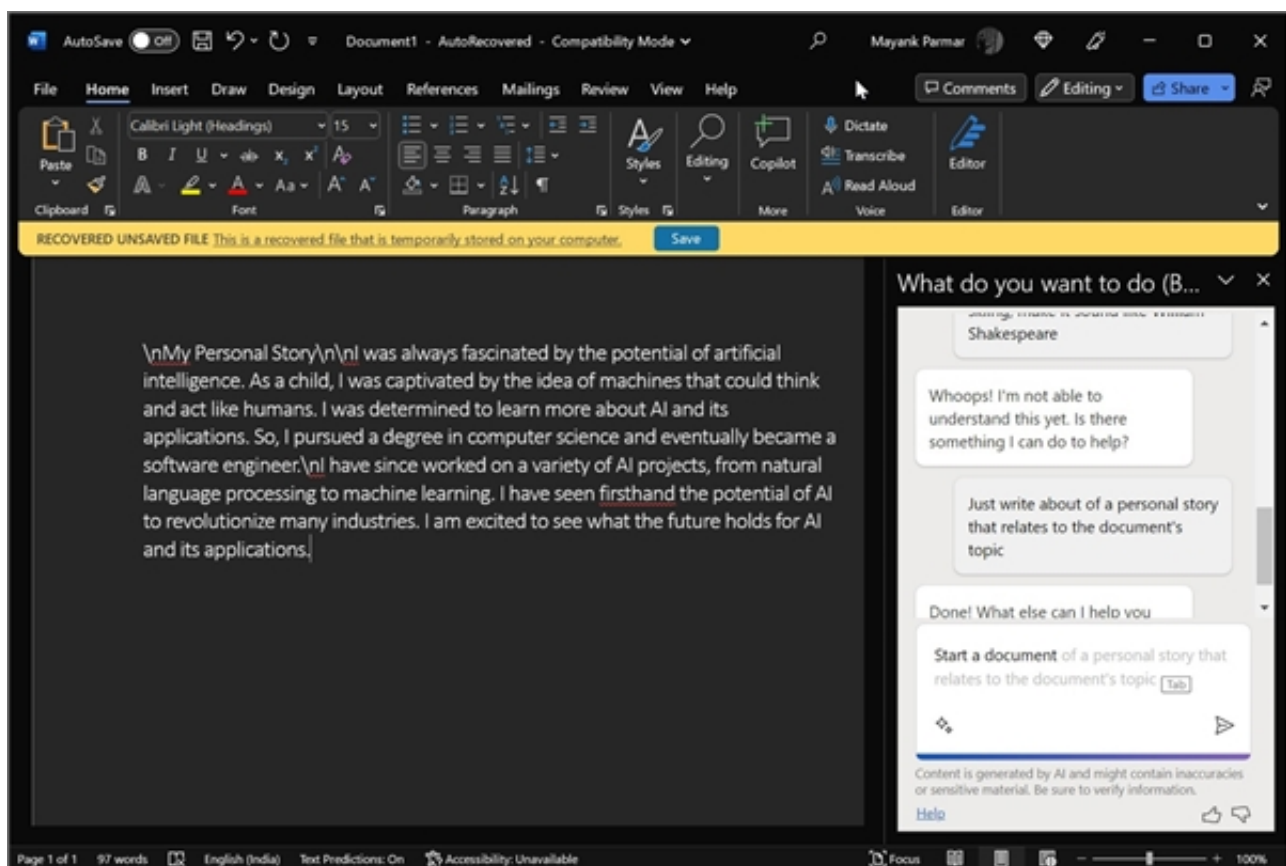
AutoSave Off Document1 - AutoRecovered - Compatibility Mode Mayank Parmar

File Home Insert Draw Design Layout References Mailings Review View Help Comments Editing Share

Paste Clipboard Calibri Light (Headings) 15 Font Paragraph Styles Styles Editing Copilot More Dictate Transcribe Read Aloud Voice Editor Editor

RECOVERED UNSAVED FILE This is a recovered file that is temporarily stored on your computer. Save

\nMy Personal Story\n\nI was always fascinated by the potential of artificial intelligence. As a child, I was captivated by the idea of machines that could think and act like humans. I was determined to learn more about AI and its applications. So, I pursued a degree in computer science and eventually became a software engineer.\nI have since worked on a variety of AI projects, from natural language processing to machine learning. I have seen firsthand the potential of AI to revolutionize many industries. I am excited to see what the future holds for AI and its applications.

What do you want to do (B...

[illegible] Shakespeare

Whoops! I'm not able to understand this yet. Is there something I can do to help?

Just write about of a personal story that relates to the document's topic

Done! What else can I help you

Start a document of a personal story that relates to the document's topic Tab

Content is generated by AI and might contain inaccuracies or sensitive material. Be sure to verify information.

Help

Page 1 of 1 97 words English (India) Text Predictions: On Accessibility: Unavailable Focus 100%